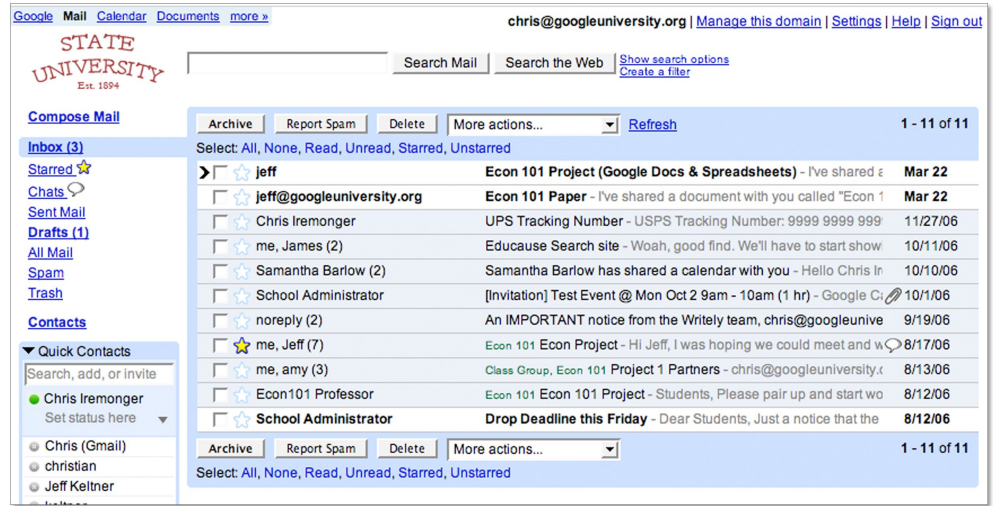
Google Mail Calendar Documents more »

chris@googleuniversity.org | Manage this domain | Settings | Help | Sign out

STATE UNIVERSITY Est. 1894

Search Mail Search the Web Show search options Create a filter

Compose Mail

Inbox (3)
Starred
Chats
Sent Mail
Drafts (1)
All Mail
Spam
Trash

Contacts

Quick Contacts
Search, add, or invite
Chris Iremonger
Set status here
Chris (Gmail)
christian
Jeff Keltner

Archive Report Spam Delete More actions... Refresh 1 - 11 of 11

Select: All, None, Read, Unread, Starred, Unstarred

| | | |
|---|---|---|
| jeff | Econ 101 Project (Google Docs & Spreadsheets) - I've shared a | Mar 22 |
| jeff@googleuniversity.org | Econ 101 Paper - I've shared a document with you called "Econ 1 | Mar 22 |
| Chris Iremonger | UPS Tracking Number - USPS Tracking Number: 9999 9999 999 | 11/27/06 |
| me, James (2) | Educause Search site - Woah, good find. We'll have to start show | 10/11/06 |
| Samantha Barlow (2) | Samantha Barlow has shared a calendar with you - Hello Chris In | 10/10/06 |
| School Administrator | [Invitation] Test Event @ Mon Oct 2 9am - 10am (1 hr) - Google Ca | 10/1/06 |
| noreply (2) | An IMPORTANT notice from the Writely team, chris@googleunive | 9/19/06 |
| me, Jeff (7) | Econ 101 Econ Project - Hi Jeff, I was hoping we could meet and w | 8/17/06 |
| me, amy (3) | Class Group, Econ 101 Project 1 Partners - chris@googleuniversity.c | 8/13/06 |
| Econ101 Professor | Econ 101 Econ 101 Project - Students, Please pair up and start wo | 8/12/06 |
| School Administrator | Drop Deadline this Friday - Dear Students, Just a notice that the | 8/12/06 |

Archive Report Spam Delete More actions... 1 - 11 of 11

Select: All, None, Read, Unread, Starred, Unstarred